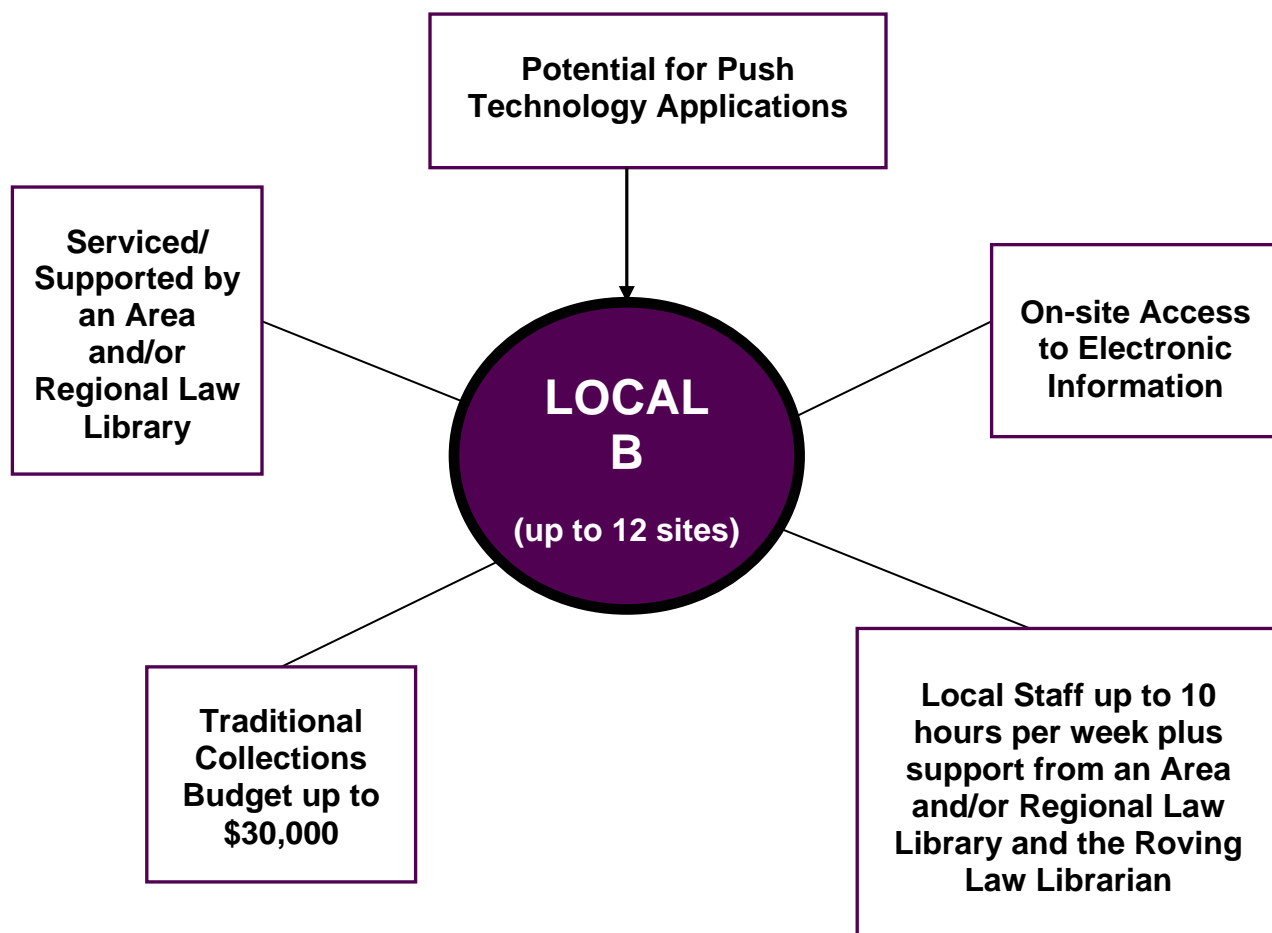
Potential for Push Technology Applications

Serviced/ Supported by an Area and/or Regional Law Library

LOCAL B

(up to 12 sites)

On-site Access to Electronic Information

Traditional Collections Budget up to $30,000

Local Staff up to 10 hours per week plus support from an Area and/or Regional Law Library and the Roving Law Librarian